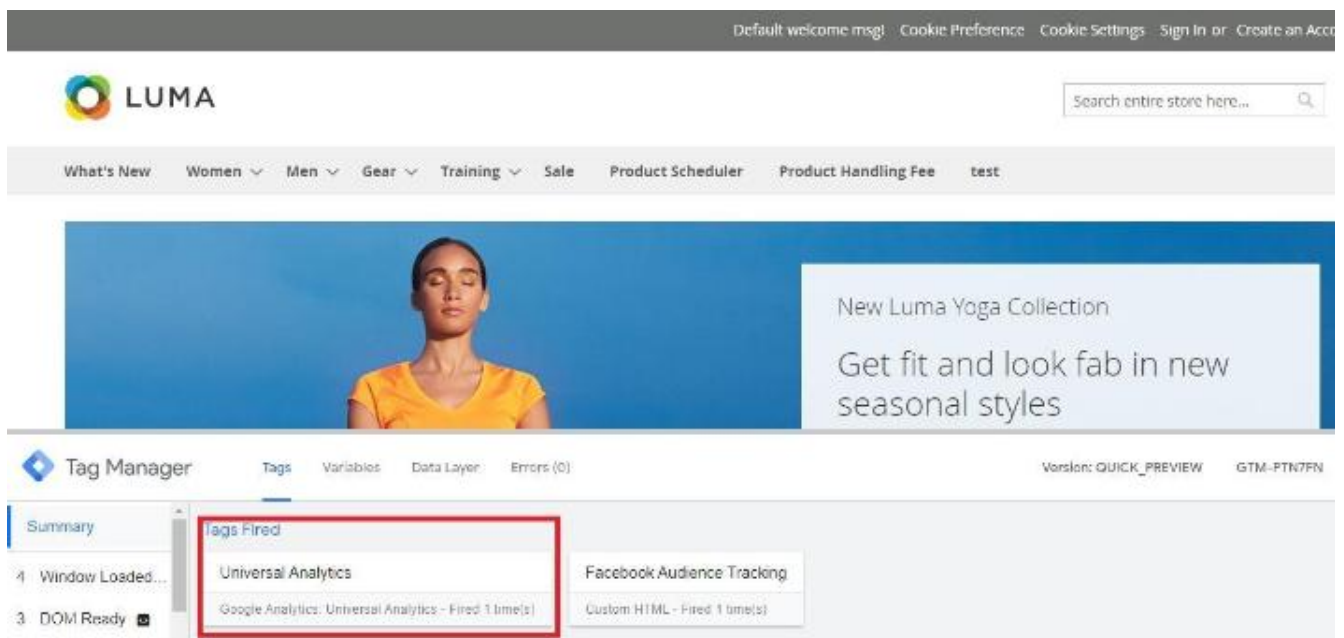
Default welcome msg! Cookie Preference Cookie Settings Sign In or Create an Acc

LUMA

Search entire store here...

What's New Women Men Gear Training Sale Product Scheduler Product Handling Fee test

New Luma Yoga Collection

Get fit and look fab in new seasonal styles

Tag Manager Tags Variables Data Layer Errors (0) Version: QUICK_PREVIEW GTM-PTN7FN

Summary

4 Window Loaded...

3 DOM Ready

Tags Fired

Universal Analytics

Google Analytics: Universal Analytics - Fired 1 time(s)

Facebook Audience Tracking

Custom HTML - Fired 1 time(s)